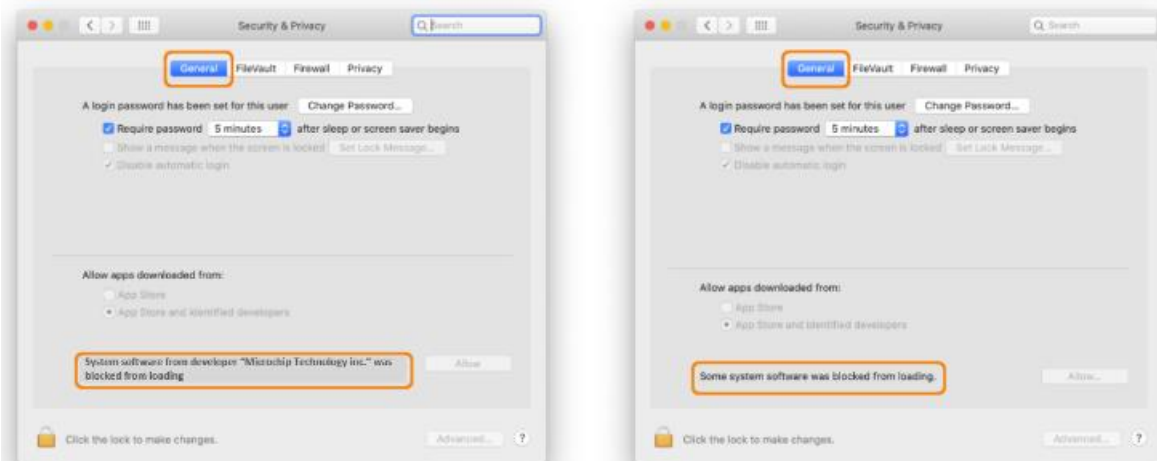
Security & Privacy

Search

General FileVault Firewall Privacy

A login password has been set for this user Change Password...

Require password 5 minutes after sleep or screen saver begins

Show a message when the screen is locked Set Lock Message...

Disable automatic login

Allow apps downloaded from:

App Store

App Store and identified developers

System software from developer "Microchip Technology inc." was blocked from loading

Allow

Click the lock to make changes.

Advanced...

?

Security & Privacy

Search

General FileVault Firewall Privacy

A login password has been set for this user Change Password...

Require password 5 minutes after sleep or screen saver begins

Show a message when the screen is locked Set Lock Message...

Disable automatic login

Allow apps downloaded from:

App Store

App Store and identified developers

Some system software was blocked from loading.

Allow...

Click the lock to make changes.

Advanced...

?